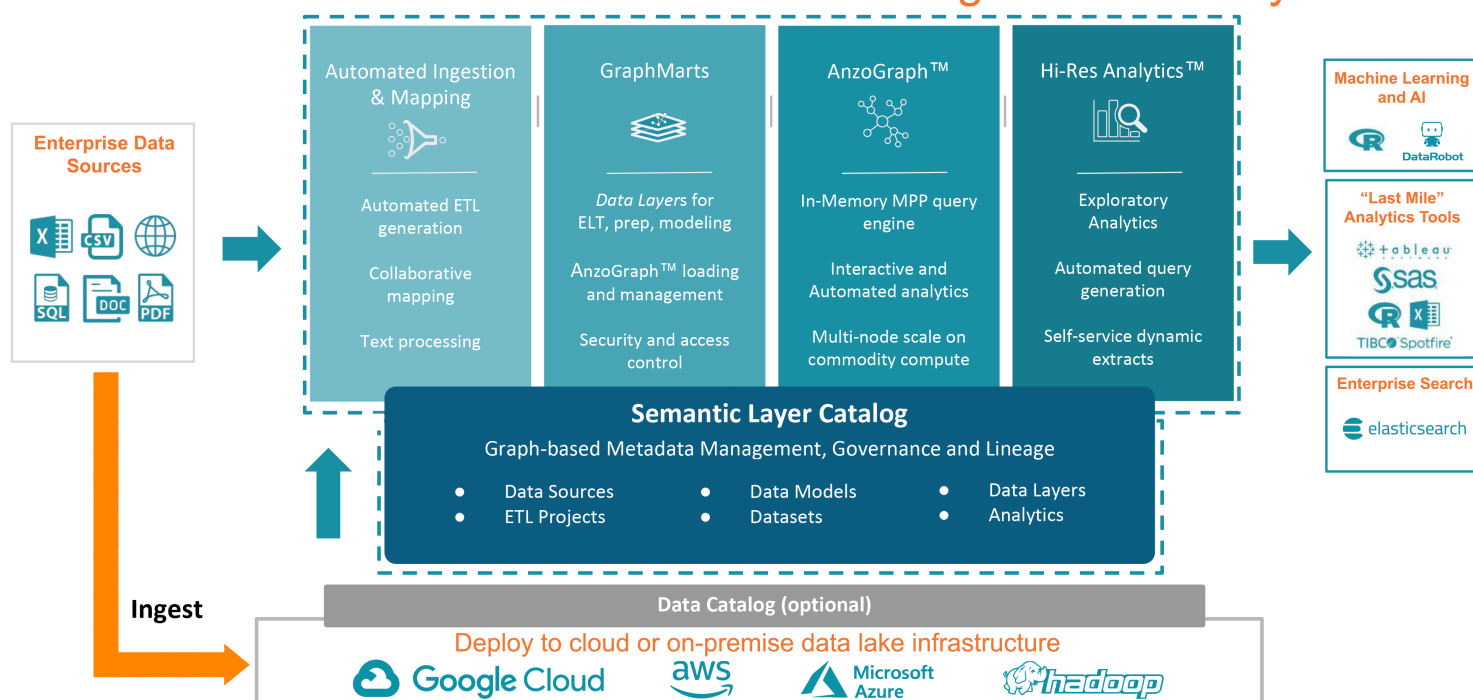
Enterprise Data Sources

CSV

SQL DOC PDF

Automated Ingestion & Mapping

Automated ETL generation

Collaborative mapping

Text processing

GraphMarts

*Data Layers* for ELT, prep, modeling

AnzoGraph™ loading and management

Security and access control

AnzoGraph™

In-Memory MPP query engine

Interactive and Automated analytics

Multi-node scale on commodity compute

Hi-Res Analytics™

Exploratory Analytics

Automated query generation

Self-service dynamic extracts

Semantic Layer Catalog

Graph-based Metadata Management, Governance and Lineage

- Data Sources
- ETL Projects
- Data Models
- Datasets
- Data Layers
- Analytics

Machine Learning and AI

DataRobot

"Last Mile" Analytics Tools

tableau

sas

TIBCO Spotfire

Enterprise Search

elasticsearch

Ingest

Data Catalog (optional)

Deploy to cloud or on-premise data lake infrastructure

Google Cloud aws Microsoft Azure hadoop